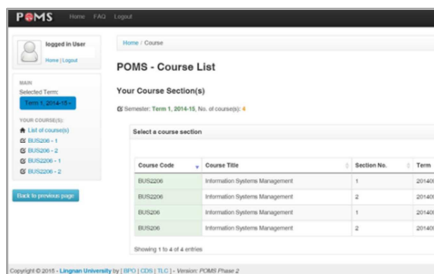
POMS Home FAQ Logout

logged in User
Home | Logout

MAIN
Selected Term:
Term 1, 2014-15

YOUR COURSE(S)
List of course(s)
BUS206 - 1
BUS206 - 2
BUS206 - 1
BUS206 - 2

Back to previous page

Home / Course

POMS - Course List

Your Course Section(s)

Semester: Term 1, 2014-15, No. of course(s): 4

Select a course section

| Course Code | Course Title | Section No. | Term |
|---|---|---|---|
| BUS206 | Information Systems Management | 1 | 20140 |
| BUS206 | Information Systems Management | 2 | 20140 |
| BUS206 | Information Systems Management | 1 | 20140 |
| BUS206 | Information Systems Management | 2 | 20140 |

Showing 1 to 4 of 4 entries

Copyright © 2015 - Lingnan University | by BPO | CDS | TLC | - Version: POMS Phase 2